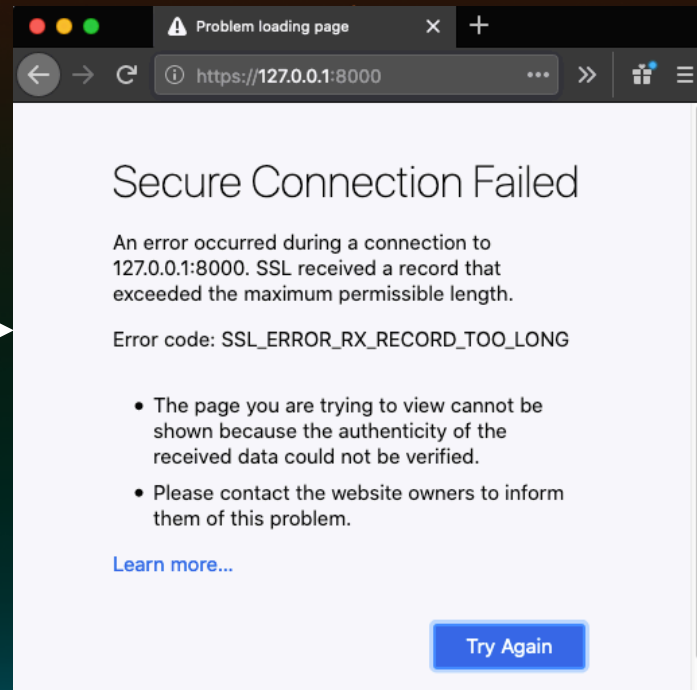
Problem loading page

https://127.0.0.1:8000

Secure Connection Failed

An error occurred during a connection to 127.0.0.1:8000. SSL received a record that exceeded the maximum permissible length.

Error code: SSL_ERROR_RX_RECORD_TOO_LONG

• The page you are trying to view cannot be shown because the authenticity of the received data could not be verified.

• Please contact the website owners to inform them of this problem.

Learn more…

Try Again